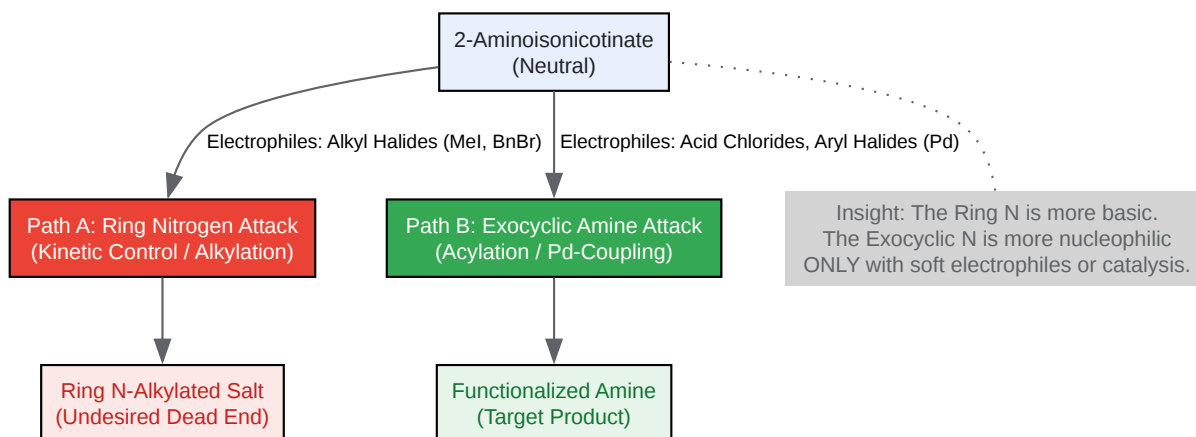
2-Aminoisonicotinate
(Neutral)

Electrophiles: Alkyl Halides (MeI, BnBr)

Electrophiles: Acid Chlorides, Aryl Halides (Pd)

Path A: Ring Nitrogen Attack
(Kinetic Control / Alkylation)

Path B: Exocyclic Amine Attack
(Acylation / Pd-Coupling)

Insight: The Ring N is more basic.
The Exocyclic N is more nucleophilic
ONLY with soft electrophiles or catalysis.

Ring N-Alkylated Salt
(Undesired Dead End)

Functionalized Amine
(Target Product)